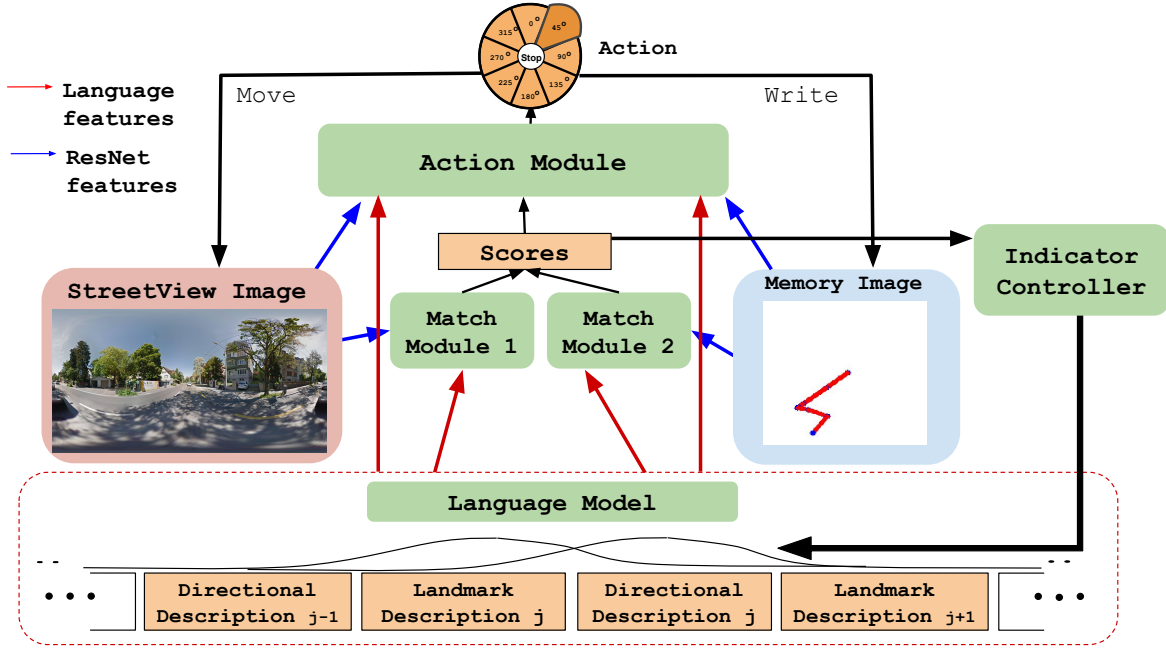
Language features

ResNet features

0°
45°
90°
135°
180°
225°
270°
315°
Stop

Action

Move

Write

Action Module

Scores

Indicator Controller

StreetView Image

Match Module 1

Match Module 2

Memory Image

Language Model

• • •

Directional Description j-1

Landmark Description j

Directional Description j

Landmark Description j+1

• • •